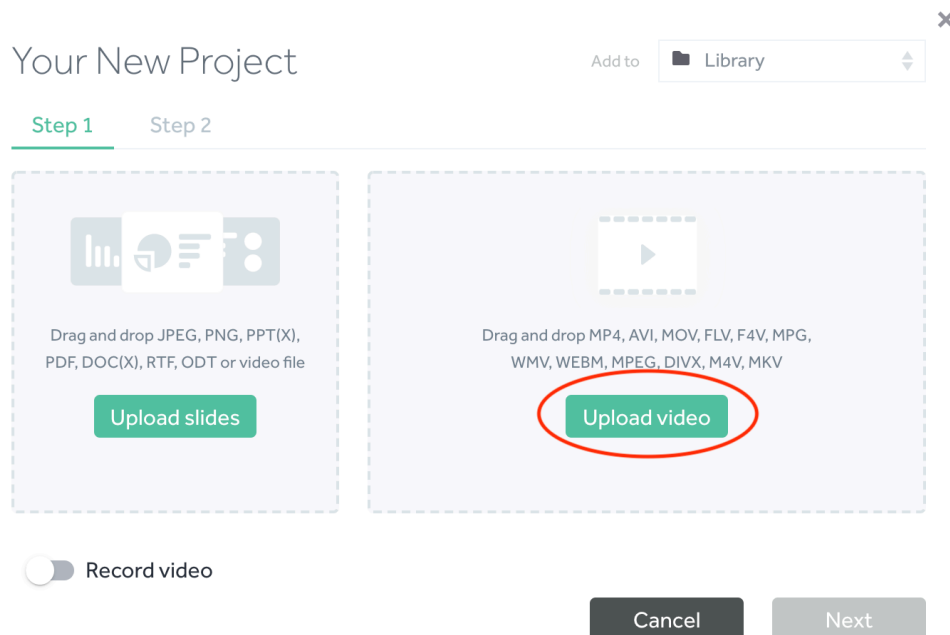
Your New Project

Add to
Library

Step 1
Step 2

Drag and drop JPEG, PNG, PPT(X), PDF, DOC(X), RTF, ODT or video file

Upload slides

Drag and drop MP4, AVI, MOV, FLV, F4V, MPG, WMV, WEBM, MPEG, DIVX, M4V, MKV

Upload video

Record video

Cancel
Next